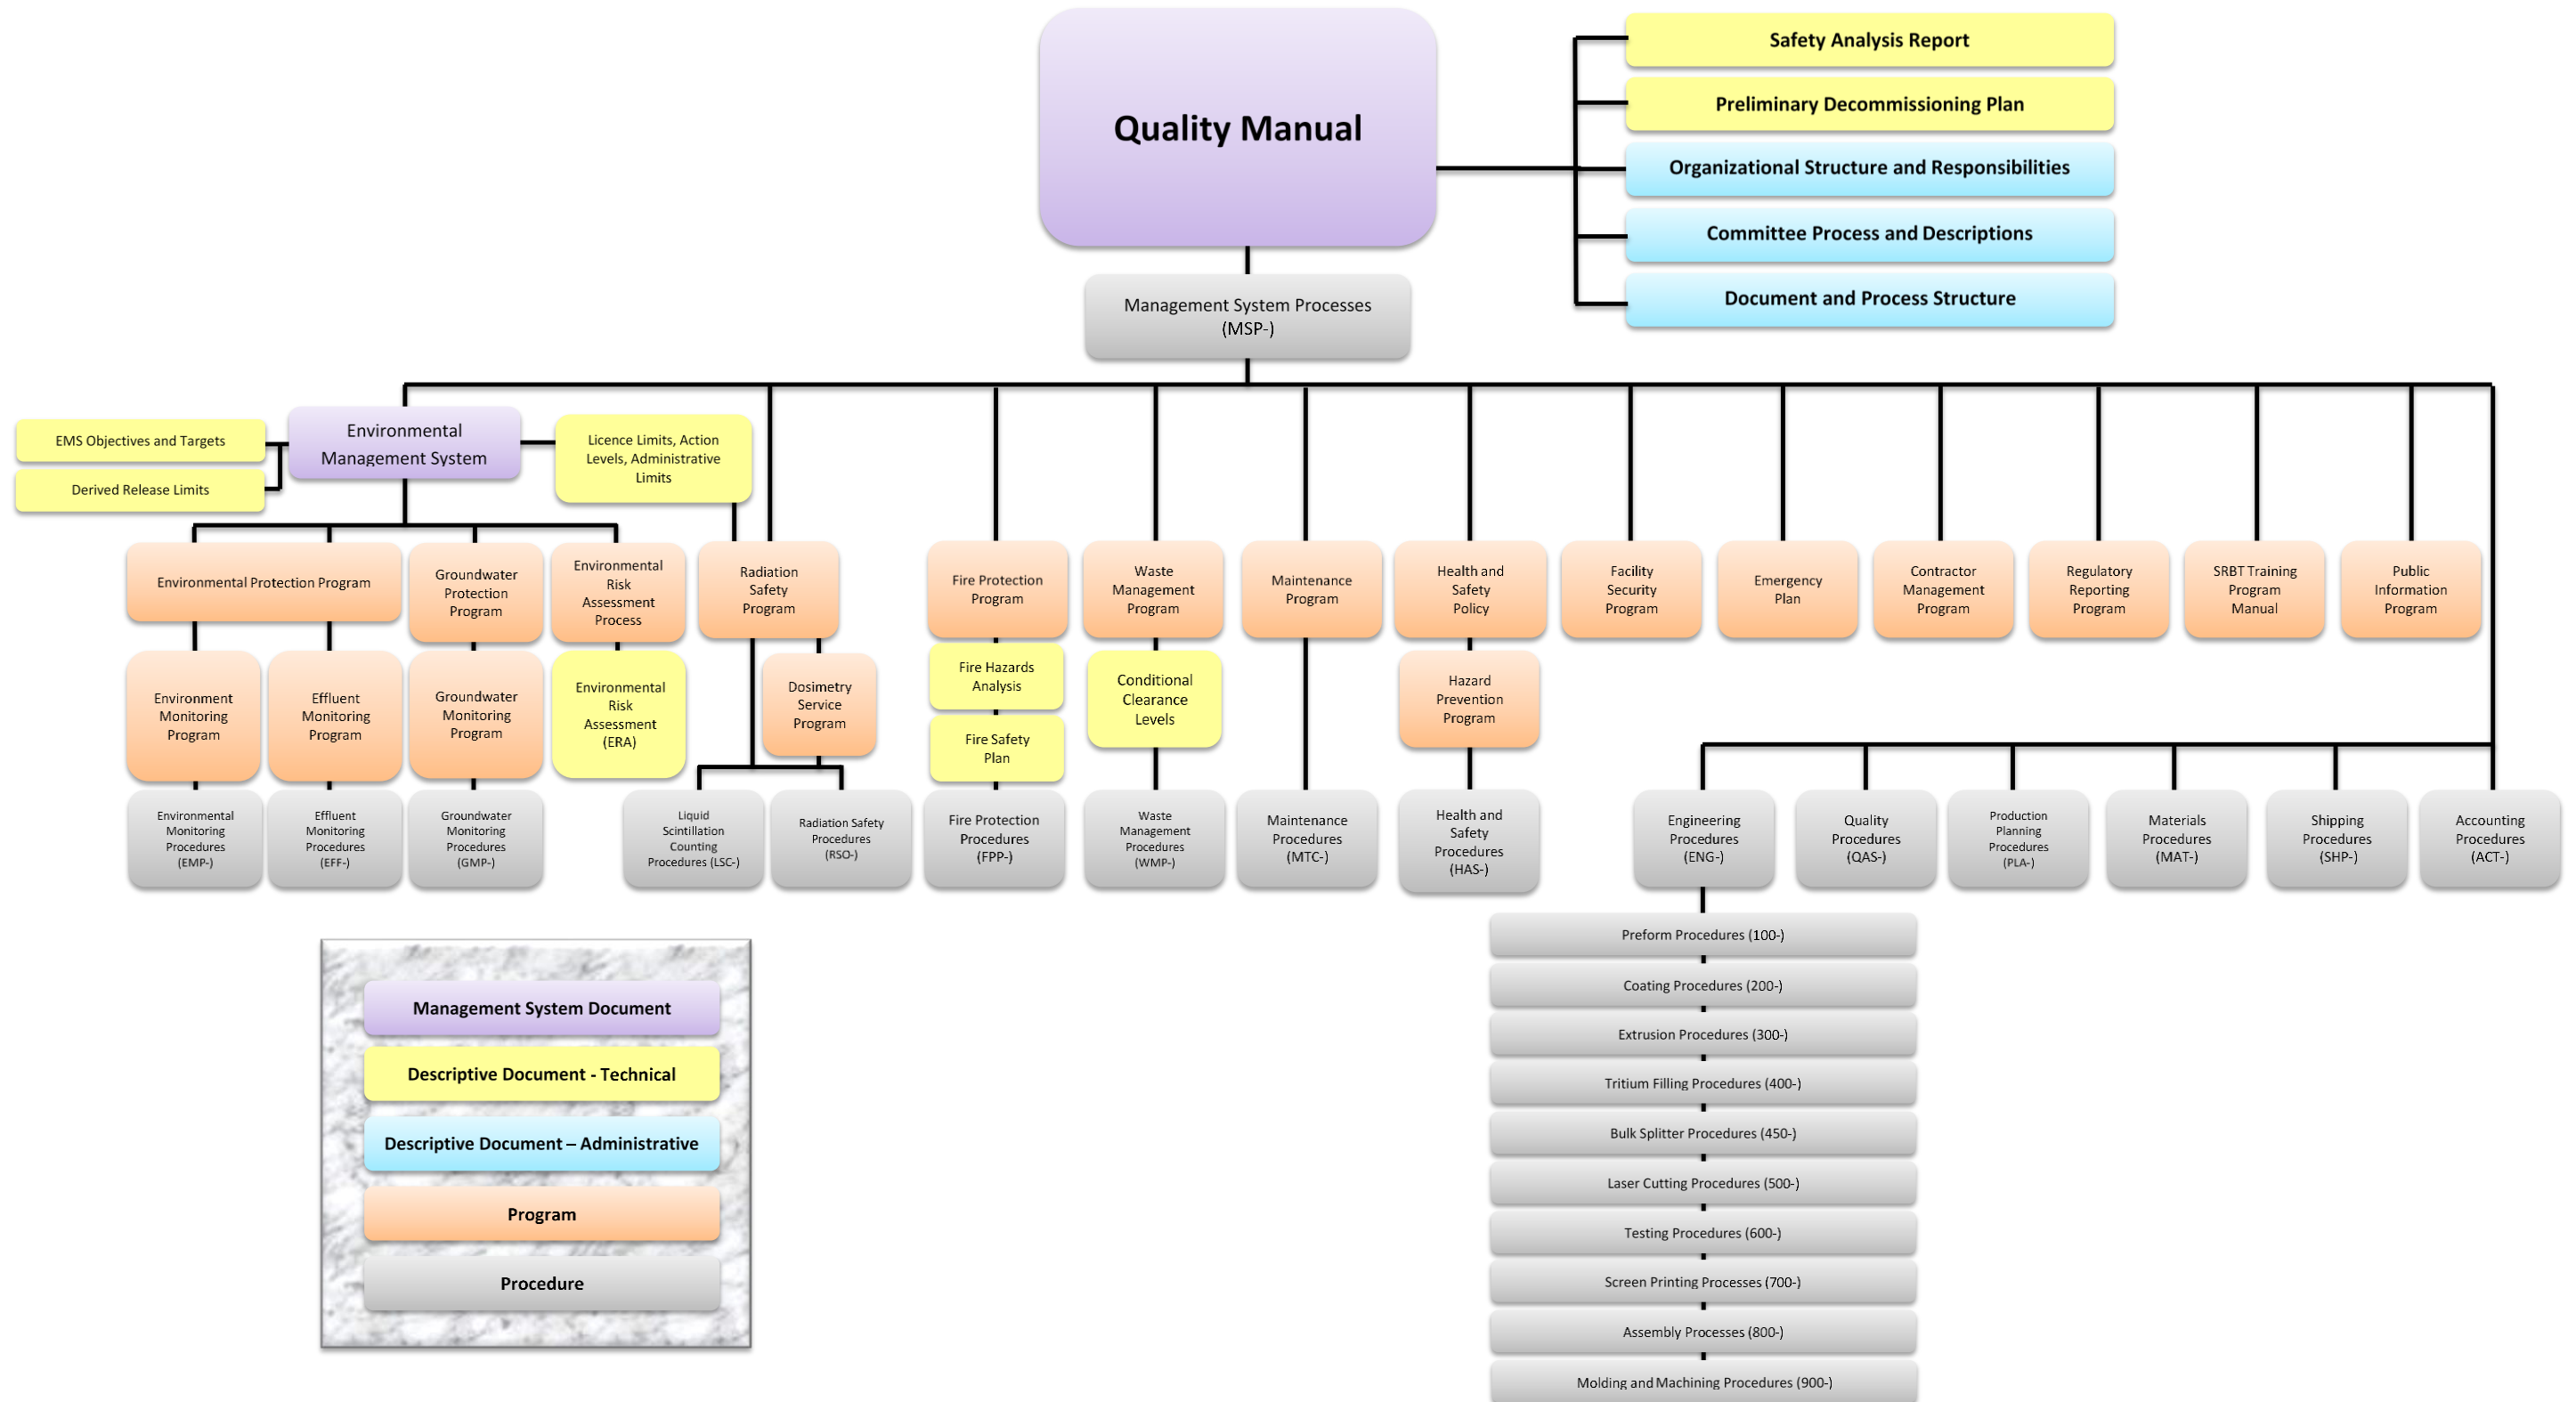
Quality Manual

Safety Analysis Report

Preliminary Decommissioning Plan

Organizational Structure and Responsibilities

Committee Process and Descriptions

Document and Process Structure

Management System Processes (MSP-)

EMS Objectives and Targets

Derived Release Limits

Environmental Management System

Licence Limits, Action Levels, Administrative Limits

Environmental Protection Program

Groundwater Protection Program

Environmental Risk Assessment Process

Radiation Safety Program

Fire Protection Program

Waste Management Program

Maintenance Program

Health and Safety Policy

Facility Security Program

Emergency Plan

Contractor Management Program

Regulatory Reporting Program

SRBT Training Program Manual

Public Information Program

Environment Monitoring Program

Effluent Monitoring Program

Groundwater Monitoring Program

Environmental Risk Assessment (ERA)

Dosimetry Service Program

Fire Hazards Analysis

Fire Safety Plan

Conditional Clearance Levels

Hazard Prevention Program

Environmental Monitoring Procedures (EMP-)

Effluent Monitoring Procedures (EFF-)

Groundwater Monitoring Procedures (GMP-)

Liquid Scintillation Counting Procedures (LSC-)

Radiation Safety Procedures (RSO-)

Fire Protection Procedures (FPP-)

Waste Management Procedures (WMP-)

Maintenance Procedures (MTC-)

Health and Safety Procedures (HAS-)

Engineering Procedures (ENG-)

Quality Procedures (QAS-)

Production Planning Procedures (PLA-)

Materials Procedures (MAT-)

Shipping Procedures (SHP-)

Accounting Procedures (ACT-)

Preform Procedures (100-)

Coating Procedures (200-)

Extrusion Procedures (300-)

Tritium Filling Procedures (400-)

Bulk Splitter Procedures (450-)

Laser Cutting Procedures (500-)

Testing Procedures (600-)

Screen Printing Processes (700-)

Assembly Processes (800-)

Molding and Machining Procedures (900-)

Management System Document

Descriptive Document - Technical

Descriptive Document – Administrative

Program

Procedure